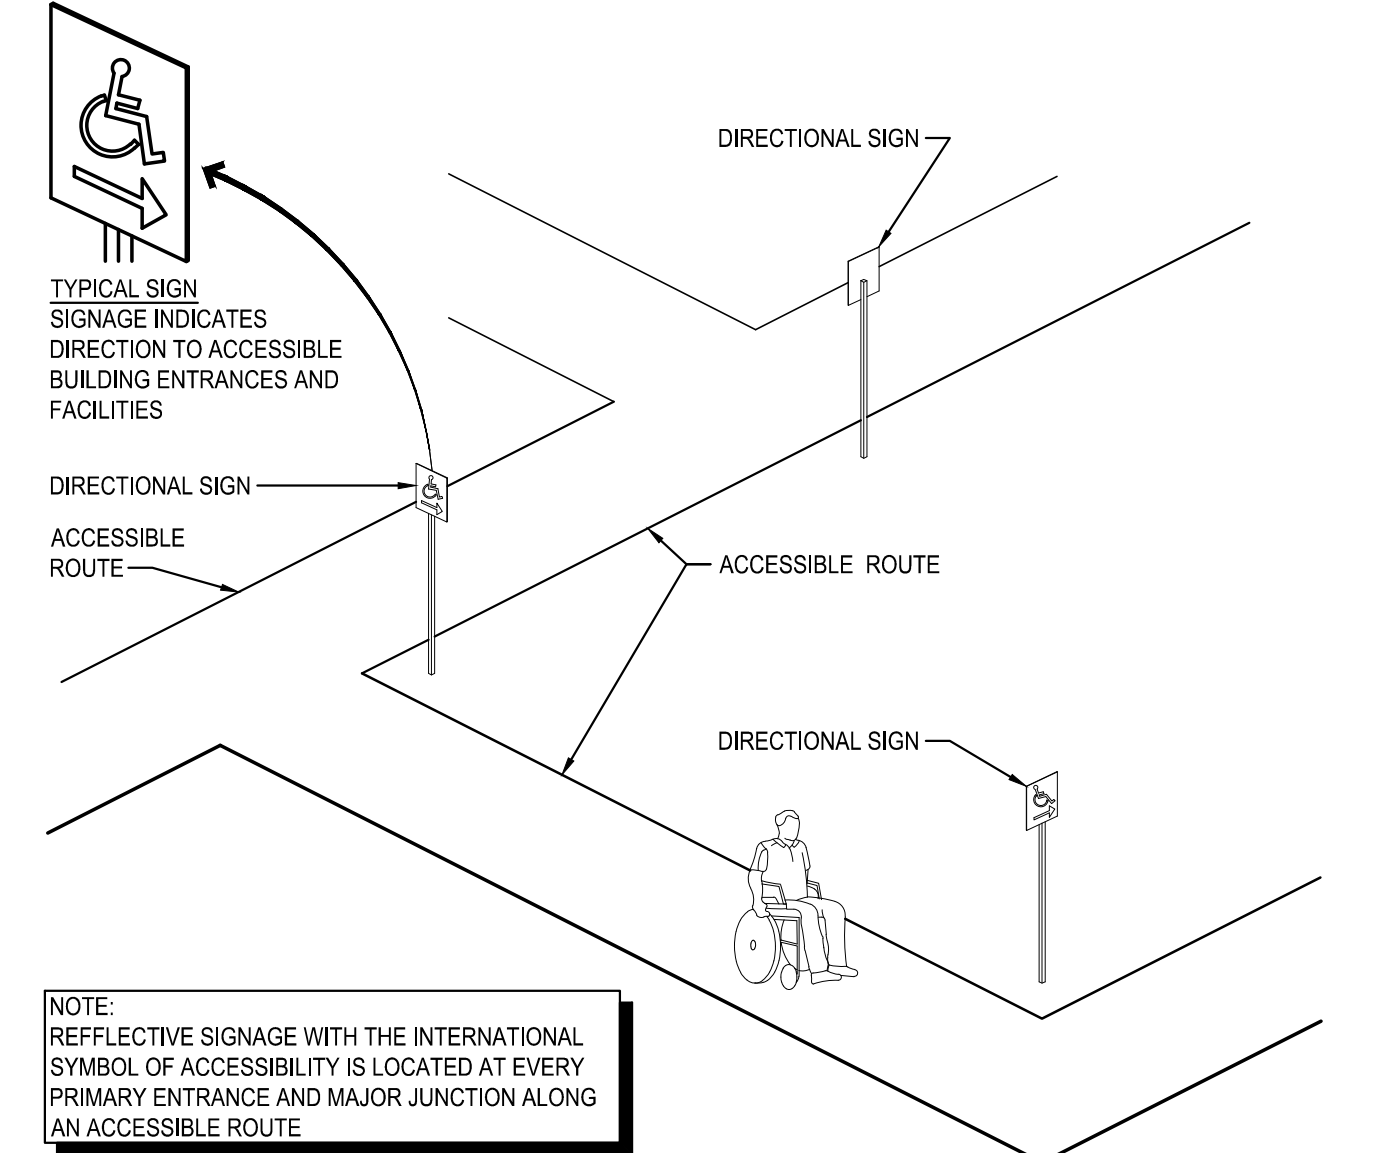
TYPICAL SIGN
SIGNAGE INDICATES DIRECTION TO ACCESSIBLE BUILDING ENTRANCES AND FACILITIES

DIRECTIONAL SIGN

DIRECTIONAL SIGN

ACCESSIBLE ROUTE

ACCESSIBLE ROUTE

DIRECTIONAL SIGN

NOTE:
REFFLECTIVE SIGNAGE WITH THE INTERNATIONAL SYMBOL OF ACCESSIBILITY IS LOCATED AT EVERY PRIMARY ENTRANCE AND MAJOR JUNCTION ALONG AN ACCESSIBLE ROUTE